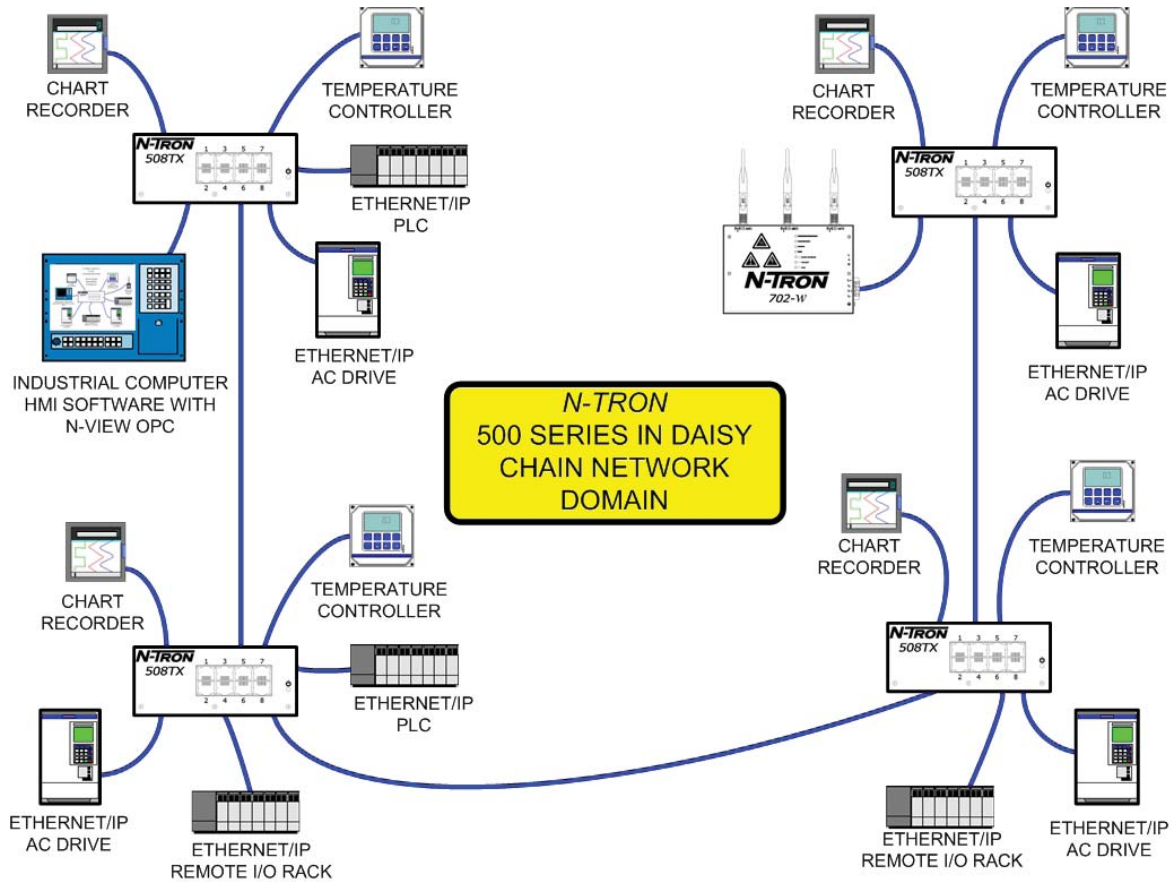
CHART RECORDER

TEMPERATURE CONTROLLER

N-TRON
508TX
1 3 5 7
2 4 6 8

ETHERNET/IP PLC

INDUSTRIAL COMPUTER HMI SOFTWARE WITH N-VIEW OPC

ETHERNET/IP AC DRIVE

CHART RECORDER

TEMPERATURE CONTROLLER

N-TRON
702-W

N-TRON
508TX
1 3 5 7
2 4 6 8

ETHERNET/IP AC DRIVE

N-TRON
500 SERIES IN DAISY CHAIN NETWORK DOMAIN

CHART RECORDER

TEMPERATURE CONTROLLER

N-TRON
508TX
1 3 5 7
2 4 6 8

ETHERNET/IP PLC

ETHERNET/IP AC DRIVE

ETHERNET/IP REMOTE I/O RACK

CHART RECORDER

TEMPERATURE CONTROLLER

N-TRON
508TX
1 3 5 7
2 4 6 8

ETHERNET/IP REMOTE I/O RACK

ETHERNET/IP AC DRIVE